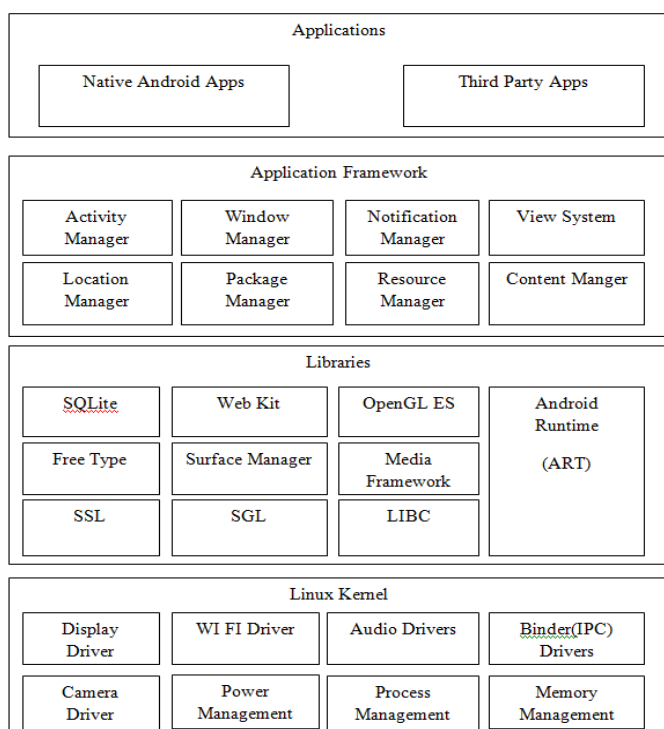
Applications

Native Android Apps

Third Party Apps

Application Framework

Activity Manager

Window Manager

Notification Manager

View System

Location Manager

Package Manager

Resource Manager

Content Manger

Libraries

SQLite

Web Kit

OpenGL ES

Android Runtime

(ART)

Free Type

Surface Manager

Media Framework

SSL

SGL

LIBC

Linux Kernel

Display Driver

WI FI Driver

Audio Drivers

Binder(IPC) Drivers

Camera Driver

Power Management

Process Management

Memory Management